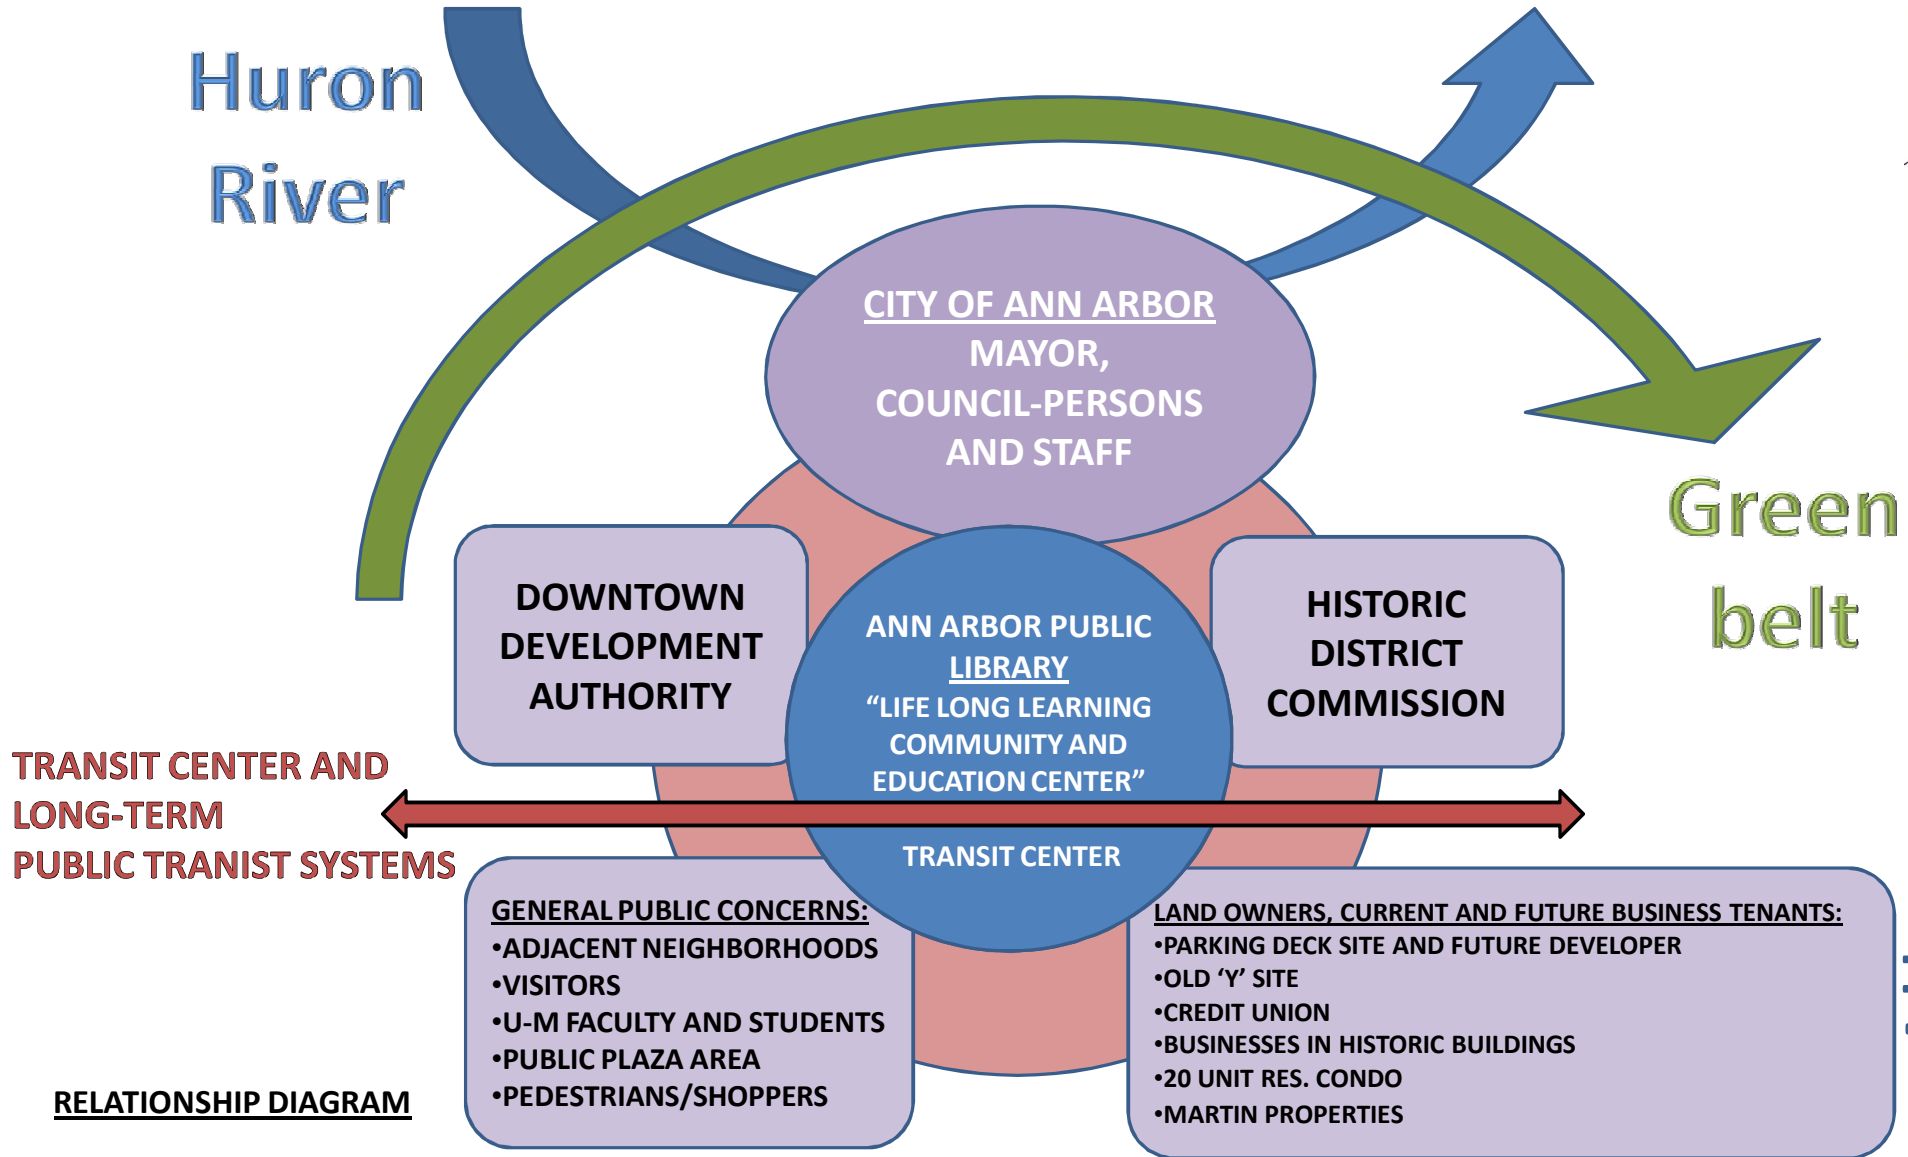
Huron River

CITY OF ANN ARBOR
MAYOR,
COUNCIL-PERSONS
AND STAFF

Green belt

DOWNTOWN DEVELOPMENT AUTHORITY

ANN ARBOR PUBLIC LIBRARY
"LIFE LONG LEARNING COMMUNITY AND EDUCATION CENTER"

HISTORIC DISTRICT COMMISSION

TRANSIT CENTER AND LONG-TERM PUBLIC TRANIST SYSTEMS

TRANSIT CENTER

GENERAL PUBLIC CONCERNS:
•ADJACENT NEIGHBORHOODS
•VISITORS
•U-M FACULTY AND STUDENTS
•PUBLIC PLAZA AREA
•PEDESTRIANS/SHOPPERS

LAND OWNERS, CURRENT AND FUTURE BUSINESS TENANTS:
•PARKING DECK SITE AND FUTURE DEVELOPER
•OLD 'Y' SITE
•CREDIT UNION
•BUSINESSES IN HISTORIC BUILDINGS
•20 UNIT RES. CONDO
•MARTIN PROPERTIES

RELATIONSHIP DIAGRAM